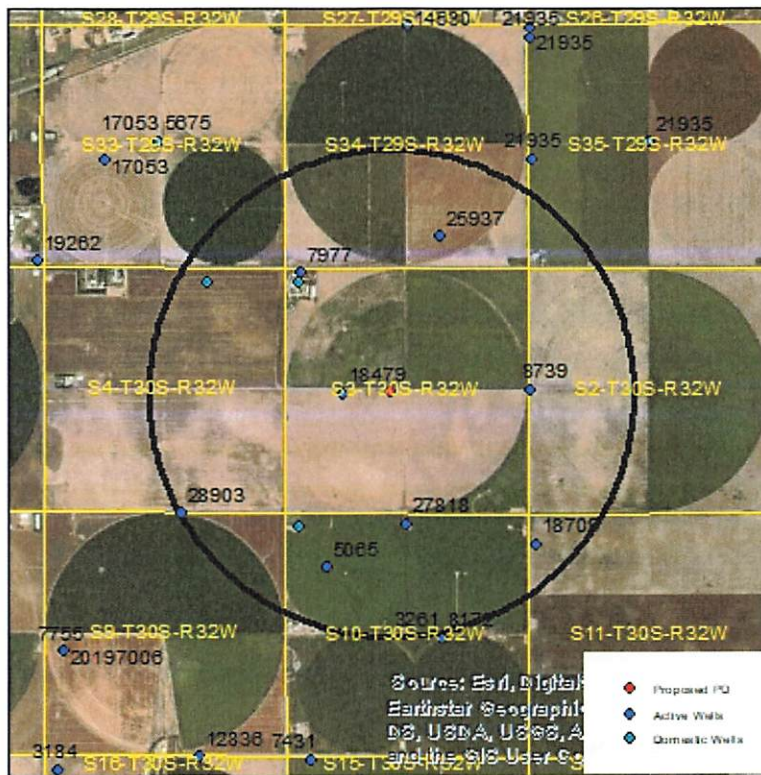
S28-T29S-R32W
S27-T29S
14880
21935
S26-T29S-R32W
21935
17053
5875
S33-T29S-R32W
17053
S34-T29S-R32W
21935
S35-T29S-R32W
21935
25937
19262
7977
18479
8739
S4-T30S-R32W
S3-T30S-R32W
S2-T30S-R32W
28903
27818
18709
5065
3261
8178
7755
S9-T30S-R32W
20197006
S10-T30S-R32W
S11-T30S-R32W
Source: Esri, Digital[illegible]
Earthstar Geographi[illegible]
DS, USDA, USGS, A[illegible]
and the GIS User C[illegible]
Proposed PD
Active Wells
Domestic Wells
3184
12336
7431
S16-T30S-R32W
S15-T30S-R32W